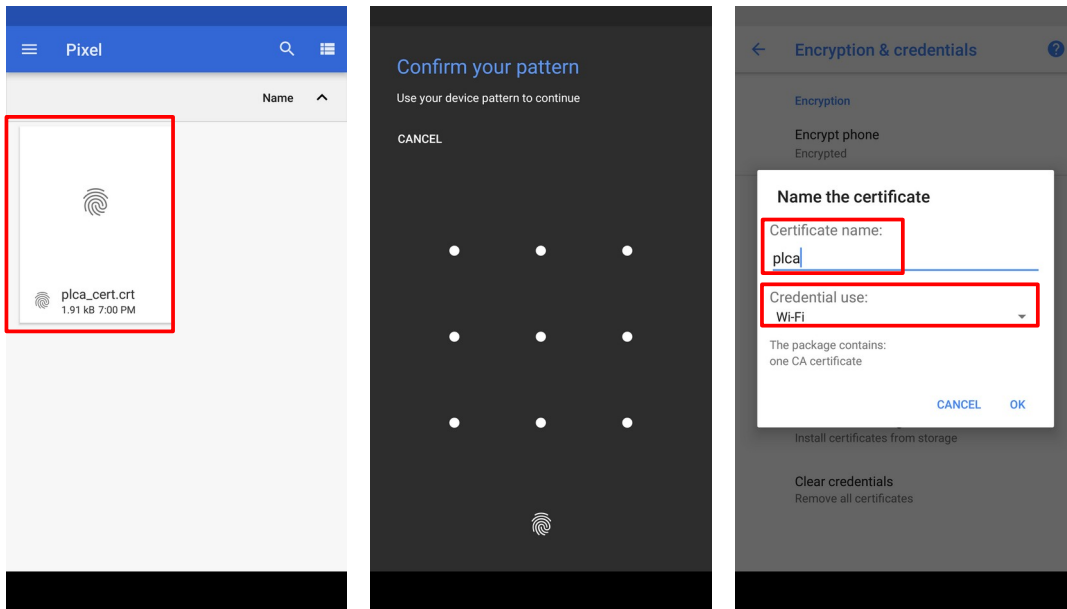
Pixel

Name

plca_cert.crt
1.91 kB 7:00 PM

Confirm your pattern
Use your device pattern to continue

CANCEL

Encryption & credentials

Encryption

Encrypt phone
Encrypted

Name the certificate

Certificate name:
plca

Credential use:
Wi-Fi

The package contains:
one CA certificate

CANCEL OK

Install certificates from storage

Clear credentials
Remove all certificates